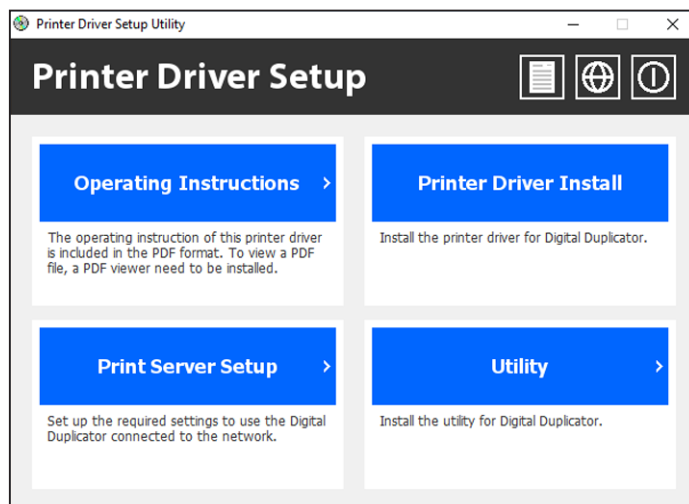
Printer Driver Setup Utility

Printer Driver Setup

Operating Instructions ›

The operating instruction of this printer driver is included in the PDF format. To view a PDF file, a PDF viewer need to be installed.

Printer Driver Install

Install the printer driver for Digital Duplicator.

Print Server Setup ›

Set up the required settings to use the Digital Duplicator connected to the network.

Utility ›

Install the utility for Digital Duplicator.